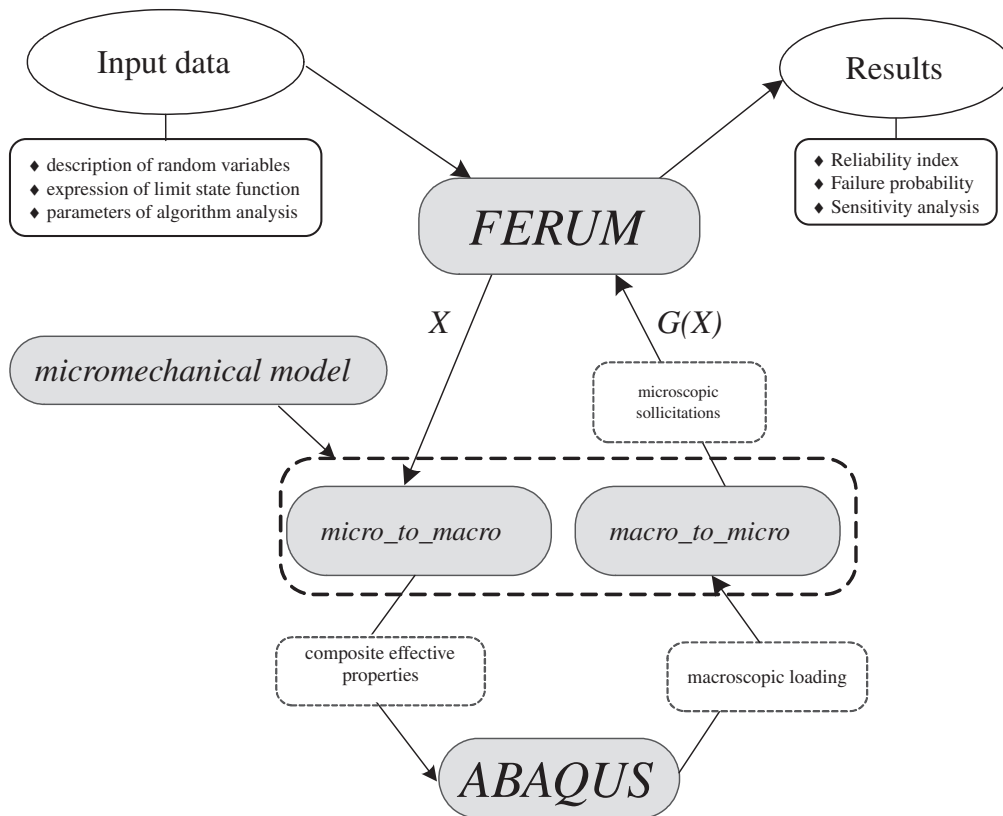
Input data

♦ description of random variables
♦ expression of limit state function
♦ parameters of algorithm analysis

Results

♦ Reliability index
♦ Failure probability
♦ Sensitivity analysis

FERUM

X

G(X)

micromechanical model

microscopic sollicitations

micro_to_macro

macro_to_micro

composite effective properties

macroscopic loading

ABAQUS